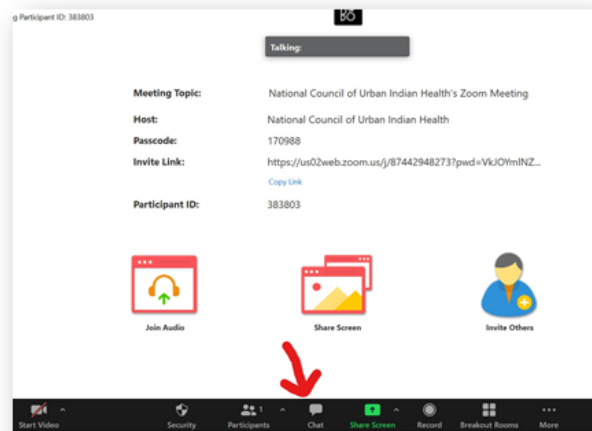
g Participant ID: 383803

BO

Talking:

| Meeting Topic: | National Council of Urban Indian Health's Zoom Meeting |
|---|---|
| Host: | National Council of Urban Indian Health |
| Passcode: | 170988 |
| Invite Link: | https://us02web.zoom.us/j/87442948273?pwd=VkJOYmlNZ... |
| | Copy Link |
| Participant ID: | 383803 |

Join Audio

Share Screen

Invite Others

Start Video

Security

Participants 1

Chat

Share Screen

Record

Breakout Rooms

More